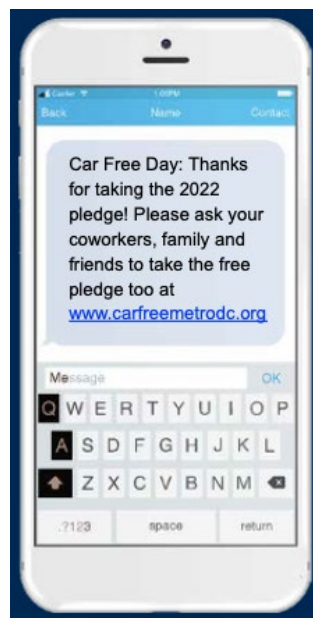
Carrier 1:00 PM

Back Name Contact

Car Free Day: Thanks for taking the 2022 pledge! Please ask your coworkers, family and friends to take the free pledge too at www.carfreemetrodc.org

Message OK

Q W E R T Y U I O P

A S D F G H J K L

Z X C V B N M

.?123 space return